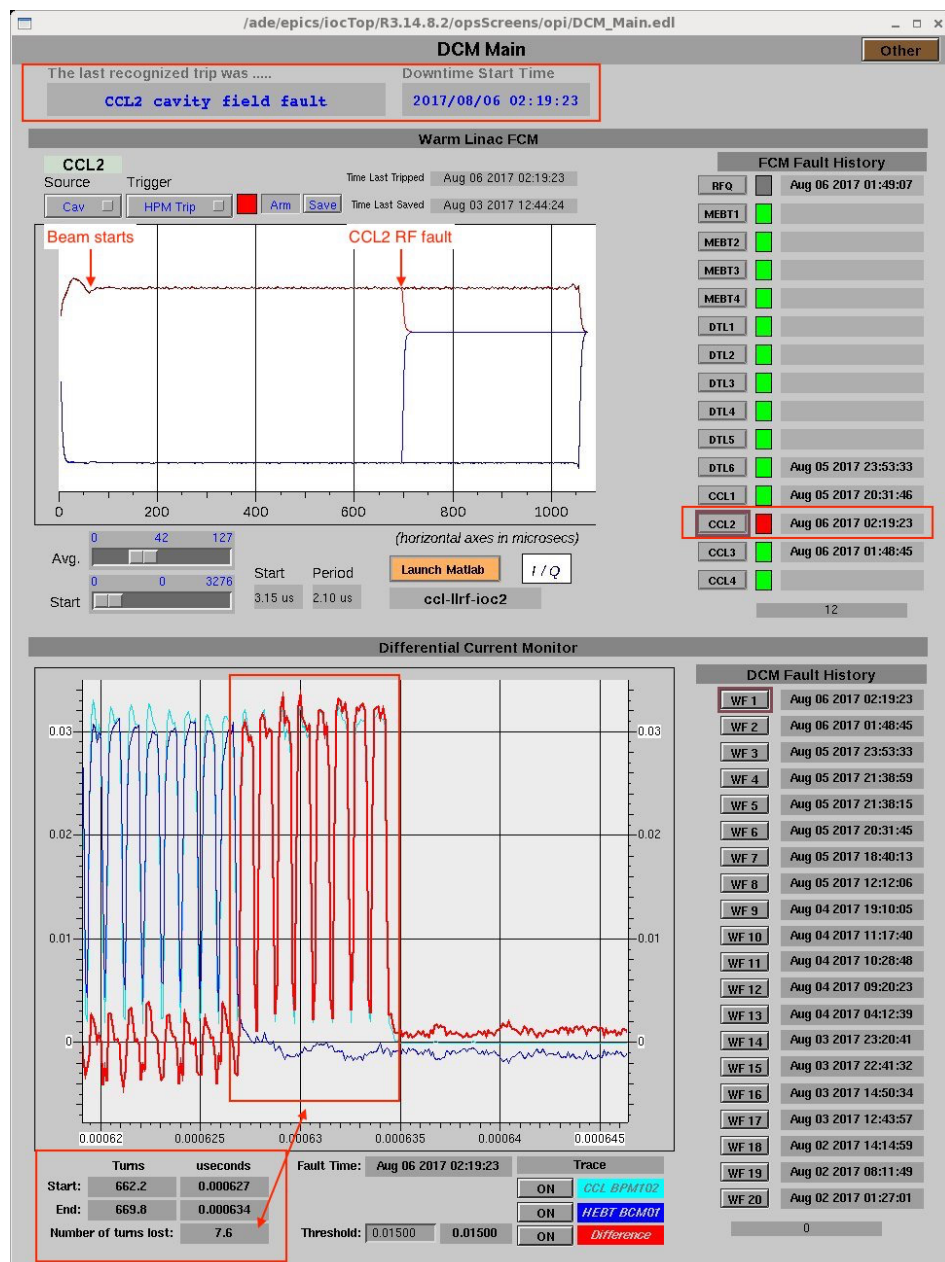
/ade/epics/iocTop/R3.14.8.2/opsScreens/opi/DCM_Main.edl

DCM Main

Other

The last recognized trip was .....

CCL2 cavity field fault

Downtime Start Time

2017/08/06 02:19:23

Warm Linac FCM

CCL2

Source Trigger

Cav HPM Trip Arm Save

Time Last Tripped Aug 06 2017 02:19:23

Time Last Saved Aug 03 2017 12:44:24

Beam starts

CCL2 RF fault

0 200 400 600 800 1000

(horizontal axes in microsecs)

Avg. 0 42 127

Start 0 0 3276

Start Period

3.15 us 2.10 us

Launch Matlab

I / Q

ccl-llrf-ioc2

FCM Fault History

| | |
|---|---|
| RFQ | Aug 06 2017 01:49:07 |
| MEBT1 | |
| MEBT2 | |
| MEBT3 | |
| MEBT4 | |
| DTL1 | |
| DTL2 | |
| DTL3 | |
| DTL4 | |
| DTL5 | |
| DTL6 | Aug 05 2017 23:53:33 |
| CCL1 | Aug 05 2017 20:31:46 |
| CCL2 | Aug 06 2017 02:19:23 |
| CCL3 | Aug 06 2017 01:48:45 |
| CCL4 | |

12

Differential Current Monitor

0.03 0.02 0.01 0

0.03 0.02 0.01 0

0.00062 0.000625 0.00063 0.000635 0.00064 0.000645

DCM Fault History

| | |
|---|---|
| WF 1 | Aug 06 2017 02:19:23 |
| WF 2 | Aug 06 2017 01:48:45 |
| WF 3 | Aug 05 2017 23:53:33 |
| WF 4 | Aug 05 2017 21:38:59 |
| WF 5 | Aug 05 2017 21:38:15 |
| WF 6 | Aug 05 2017 20:31:45 |
| WF 7 | Aug 05 2017 18:40:13 |
| WF 8 | Aug 05 2017 12:12:06 |
| WF 9 | Aug 04 2017 19:10:05 |
| WF 10 | Aug 04 2017 11:17:40 |
| WF 11 | Aug 04 2017 10:28:48 |
| WF 12 | Aug 04 2017 09:20:23 |
| WF 13 | Aug 04 2017 04:12:39 |
| WF 14 | Aug 03 2017 23:20:41 |
| WF 15 | Aug 03 2017 22:41:32 |
| WF 16 | Aug 03 2017 14:50:34 |
| WF 17 | Aug 03 2017 12:43:57 |
| WF 18 | Aug 02 2017 14:14:59 |
| WF 19 | Aug 02 2017 08:11:49 |
| WF 20 | Aug 02 2017 01:27:01 |

0

| | Turns | useconds |
|---|---|---|
| Start: | 662.2 | 0.000627 |
| End: | 669.8 | 0.000634 |
| Number of turns lost: | 7.6 | |

Fault Time: Aug 06 2017 02:19:23

Threshold: 0.01500 0.01500

Trace

ON CCL BPMT02

ON HEBT BCM01

ON Difference